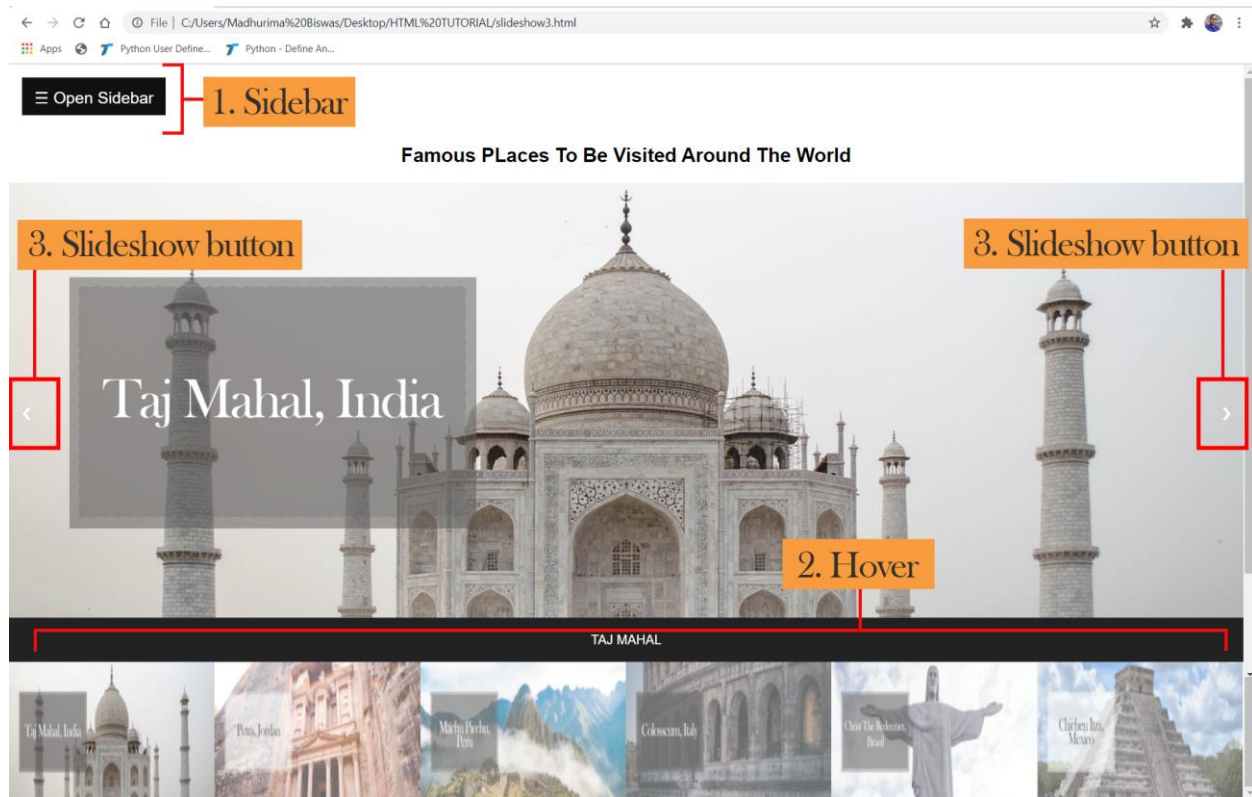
File | C:/Users/Madhurima%20Biswas/Desktop/HTML%20TUTORIAL/slideshow3.html

Apps Python User Define... Python - Define An...

☰ Open Sidebar

1. Sidebar

Famous PLaces To Be Visited Around The World

3. Slideshow button

3. Slideshow button

Taj Mahal, India

‹

›

2. Hover

TAJ MAHAL

Taj Mahal, India

Petra, Jordan

Machu Picchu, Peru

Colosseum, Italy

Christ The Redeemer, Brazil

Chichen Itza, Mexico